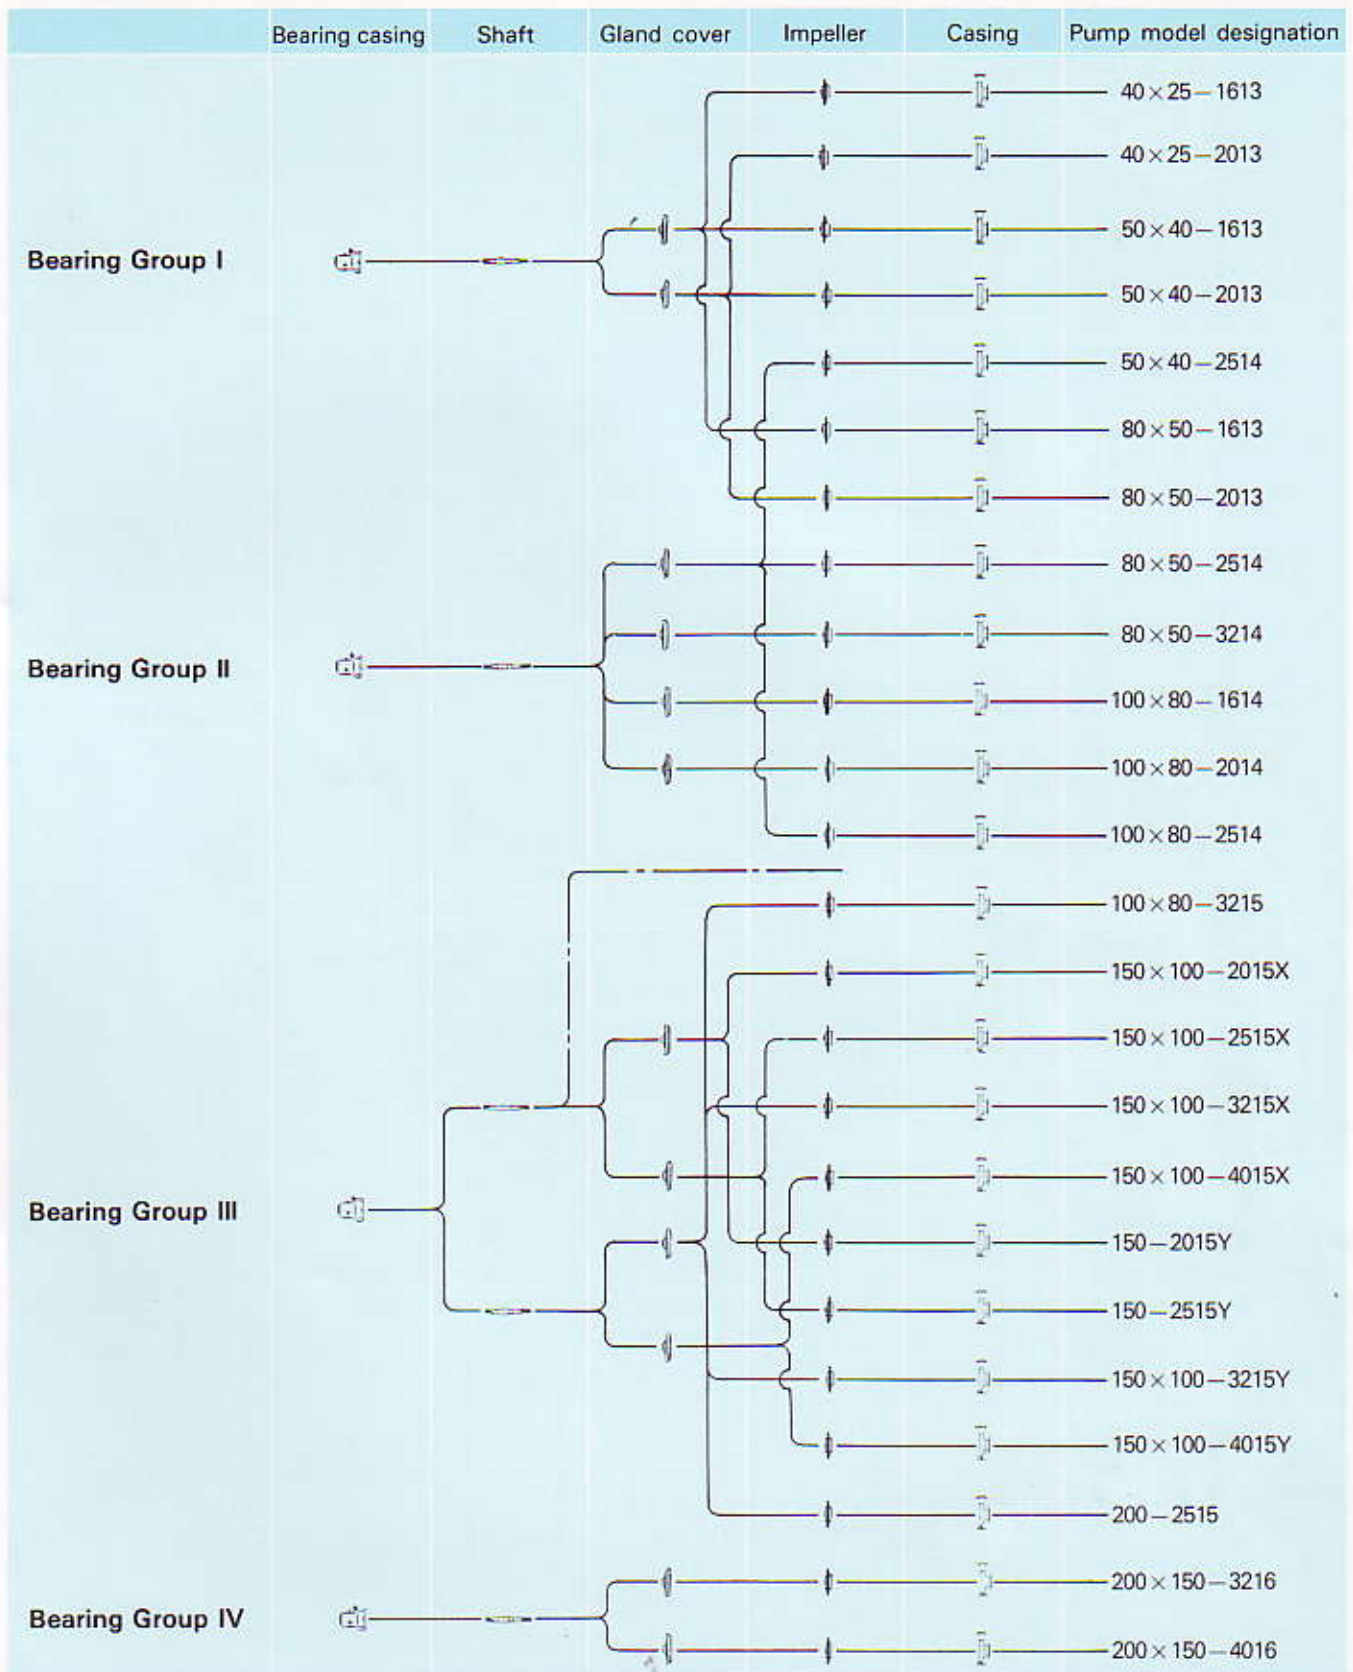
| | Bearing casing | Shaft | Gland cover | Impeller | Casing | Pump model designation |
|---|---|---|---|---|---|---|

Bearing Group I

Bearing Group II

Bearing Group III

Bearing Group IV

40 × 25 — 1613
40 × 25 — 2013
50 × 40 — 1613
50 × 40 — 2013
50 × 40 — 2514
80 × 50 — 1613
80 × 50 — 2013
80 × 50 — 2514
80 × 50 — 3214
100 × 80 — 1614
100 × 80 — 2014
100 × 80 — 2514
100 × 80 — 3215
150 × 100 — 2015X
150 × 100 — 2515X
150 × 100 — 3215X
150 × 100 — 4015X
150 — 2015Y
150 — 2515Y
150 × 100 — 3215Y
150 × 100 — 4015Y
200 — 2515
200 × 150 — 3216
200 × 150 — 4016